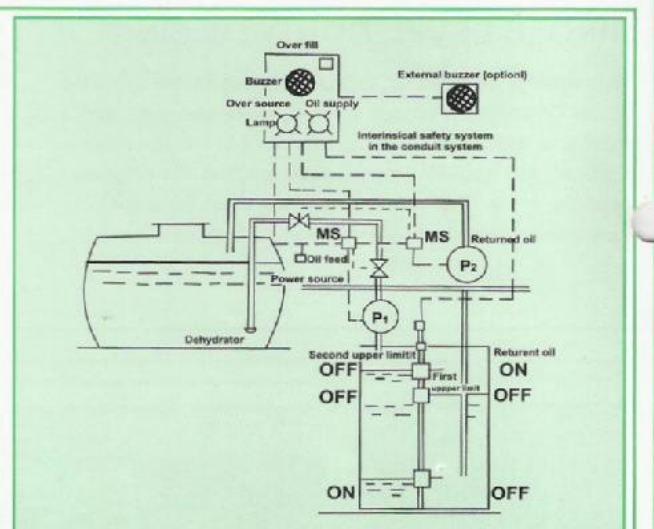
Over fill
Buzzer
Over source
Oil supply
Lamp
External buzzer (optionl)
Interinsical safety system in the conduit system
MS
MS
Returned oil
Oil feed
$P_2$
Power source
$P_1$
Dehydrator
Second upper limitit
Returent oil
OFF
First upper limit
ON
OFF
OFF
ON
OFF